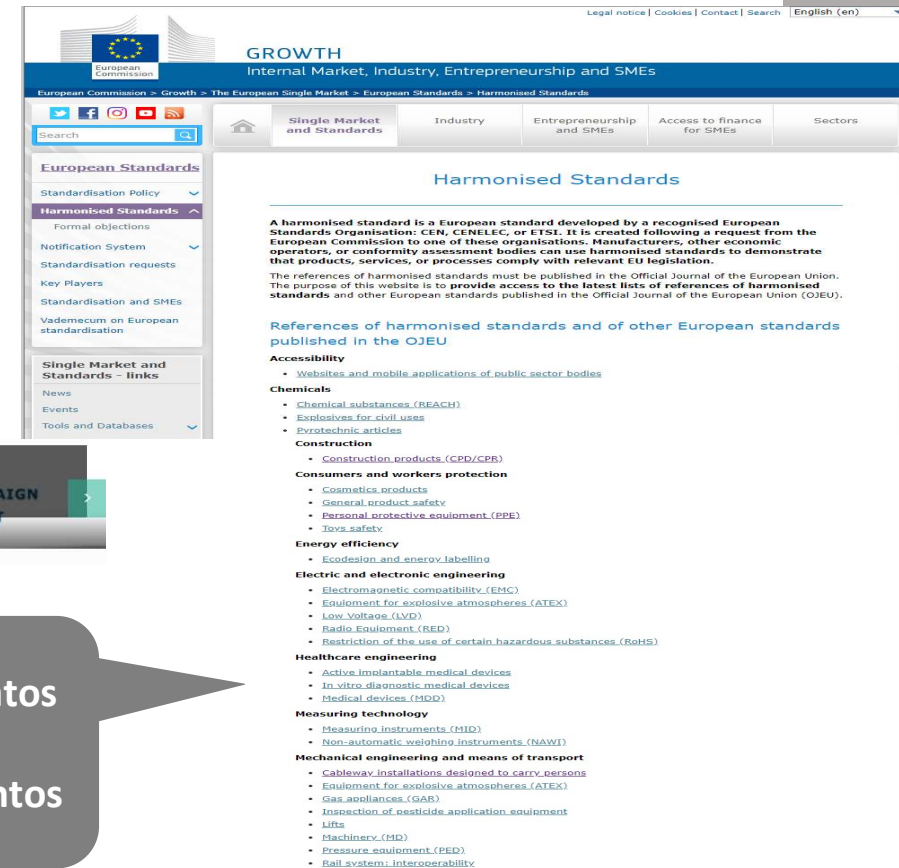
Legal notice | Cookies | Contact | Search English (en)

European Commission

GROWTH
Internal Market, Industry, Entrepreneurship and SMEs

European Commission > Growth > The European Single Market > European Standards > Harmonised Standards

Search

Single Market and Standards | Industry | Entrepreneurship and SMEs | Access to finance for SMEs | Sectors

European Standards
Standardisation Policy
Harmonised Standards
Formal objections
Notification System
Standardisation requests
Key Players
Standardisation and SMEs
Vademecum on European standardisation

Single Market and Standards - links
News
Events
Tools and Databases

Harmonised Standards

A harmonised standard is a European standard developed by a recognised European Standards Organisation: CEN, CENELEC, or ETSI. It is created following a request from the European Commission to one of these organisations. Manufacturers, other economic operators, or conformity assessment bodies can use harmonised standards to demonstrate that products, services, or processes comply with relevant EU legislation.

The references of harmonised standards must be published in the Official Journal of the European Union. The purpose of this website is to provide access to the latest lists of references of harmonised standards and other European standards published in the Official Journal of the European Union (OJEU).

References of harmonised standards and of other European standards published in the OJEU

Accessibility
- Websites and mobile applications of public sector bodies

Chemicals
- Chemical substances (REACH)
- Explosives for civil uses
- Pyrotechnic articles

Construction
- Construction products (CPD/CPR)

Consumers and workers protection
- Cosmetics products
- General product safety
- Personal protective equipment (PPE)
- Toys safety

Energy efficiency
- Ecodesign and energy labelling

Electric and electronic engineering
- Electromagnetic compatibility (EMC)
- Equipment for explosive atmospheres (ATEX)
- Low Voltage (LVD)
- Radio Equipment (RED)
- Restriction of the use of certain hazardous substances (RoHS)

Healthcare engineering
- Active implantable medical devices
- In vitro diagnostic medical devices
- Medical devices (MDD)

Measuring technology
- Measuring instruments (MID)
- Non-automatic weighing instruments (NAWI)

Mechanical engineering and means of transport
- Cableway installations designed to carry persons
- Equipment for explosive atmospheres (ATEX)
- Gas appliances (GAR)
- Inspection of pesticide application equipment
- Lifts
- Machinery (MD)
- Pressure equipment (PED)
- Rail system: interoperability

AIGN

ntos

ntos